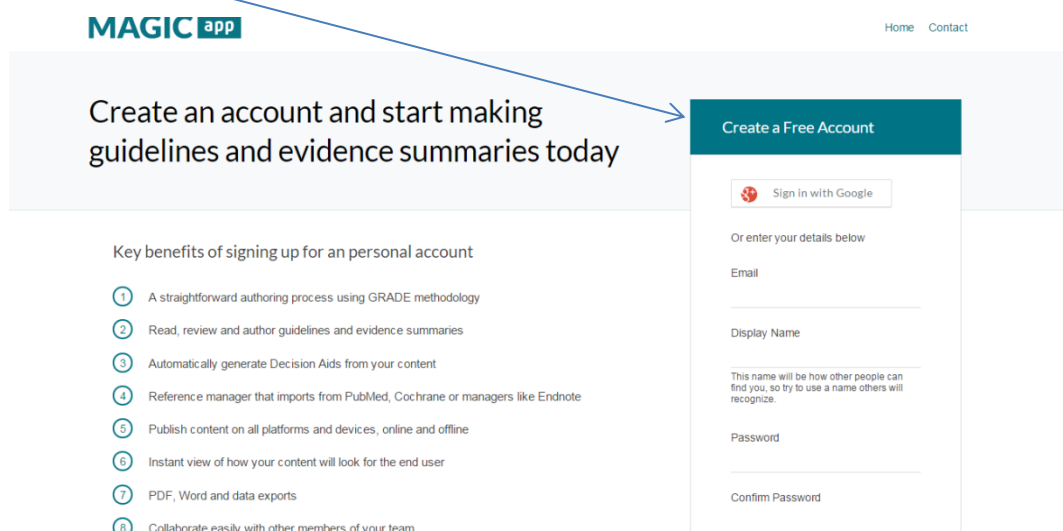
MAGIC app

Home Contact

Create an account and start making guidelines and evidence summaries today

Create a Free Account

Sign in with Google

Or enter your details below

Email

Display Name

This name will be how other people can find you, so try to use a name others will recognize.

Password

Confirm Password

Key benefits of signing up for an personal account

1 A straightforward authoring process using GRADE methodology

2 Read, review and author guidelines and evidence summaries

3 Automatically generate Decision Aids from your content

4 Reference manager that imports from PubMed, Cochrane or managers like Endnote

5 Publish content on all platforms and devices, online and offline

6 Instant view of how your content will look for the end user

7 PDF, Word and data exports

8 Collaborate easily with other members of your team